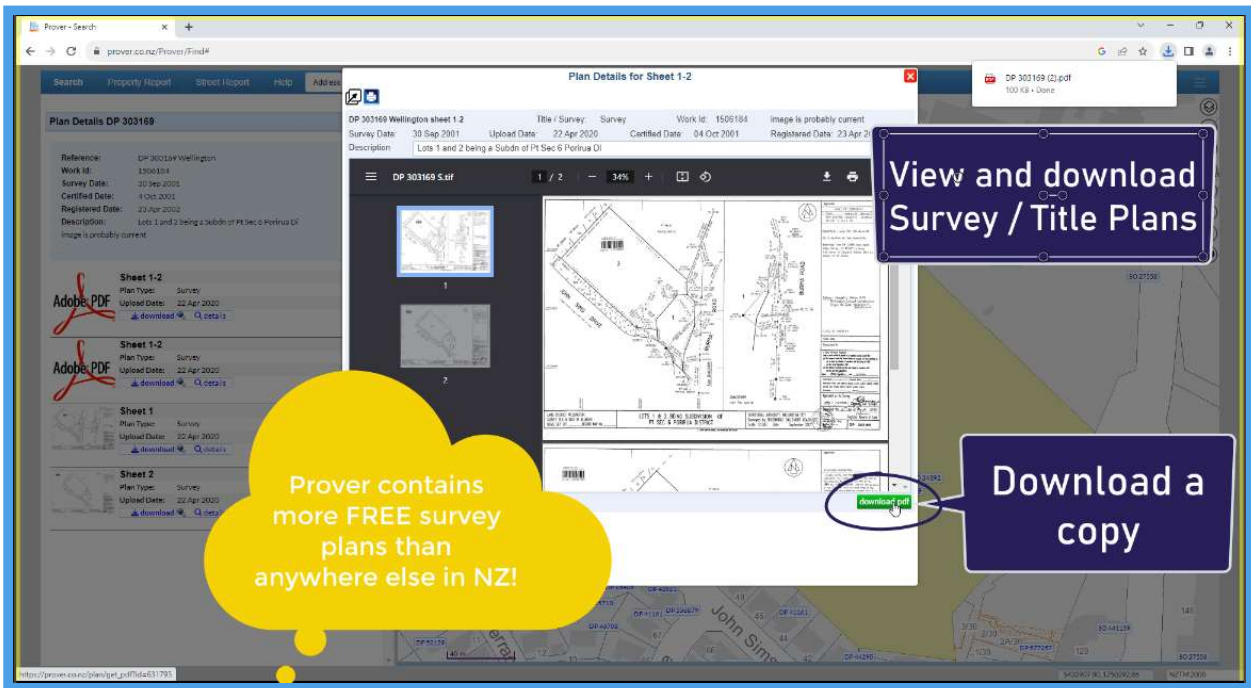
Prover - Search
prover.co.nz/Prover/Find#
DP 303169 (2).pdf
100 KB • Done

Search Property Report Street Report Help

Plan Details DP 303169

Reference: DP 303169 Wellington
Work Id: 1506184
Survey Date: 30 Sep 2001
Certified Date: 4 Oct 2001
Registered Date: 23 Apr 2002
Description: Lots 1 and 2 being a Subdn of Pt Sec 6 Porirua DI
Image is probably current

Sheet 1-2
Plan Type: Survey
Upload Date: 22 Apr 2020
download details

Sheet 1-2
Plan Type: Survey
Upload Date: 22 Apr 2020
download details

Sheet 1
Plan Type: Survey
Upload Date: 22 Apr 2020
download details

Sheet 2
Plan Type: Survey
Upload Date: 22 Apr 2020
download details

Plan Details for Sheet 1-2

DP 303169 Wellington sheet 1-2 Title / Survey: Survey Work Id: 1506184 Image is probably current
Survey Date: 30 Sep 2001 Upload Date: 22 Apr 2020 Certified Date: 04 Oct 2001 Registered Date: 23 Apr 2
Description Lots 1 and 2 being a Subdn of Pt Sec 6 Porirua DI

DP 303169 S.tif 1 / 2 — 34% +

download pdf

View and download Survey / Title Plans

Download a copy

Prover contains more FREE survey plans than anywhere else in NZ!

John Sims

https://prover.co.nz/plan/get_pdf?id=631795